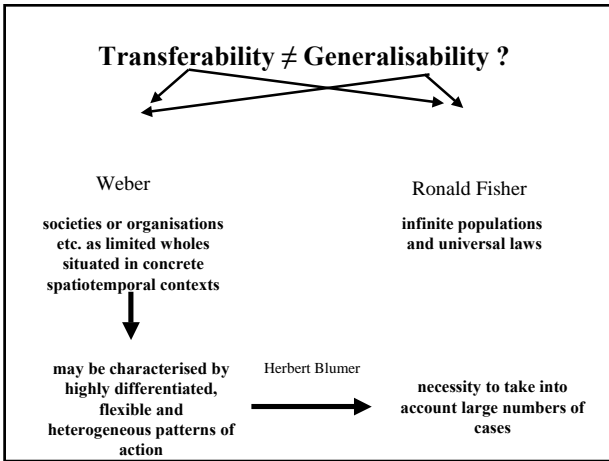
Transferability $\neq$ Generalisability ?

Weber

societies or organisations etc. as limited wholes situated in concrete spatiotemporal contexts

may be characterised by highly differentiated, flexible and heterogeneous patterns of action

Ronald Fisher

infinite populations and universal laws

Herbert Blumer

necessity to take into account large numbers of cases